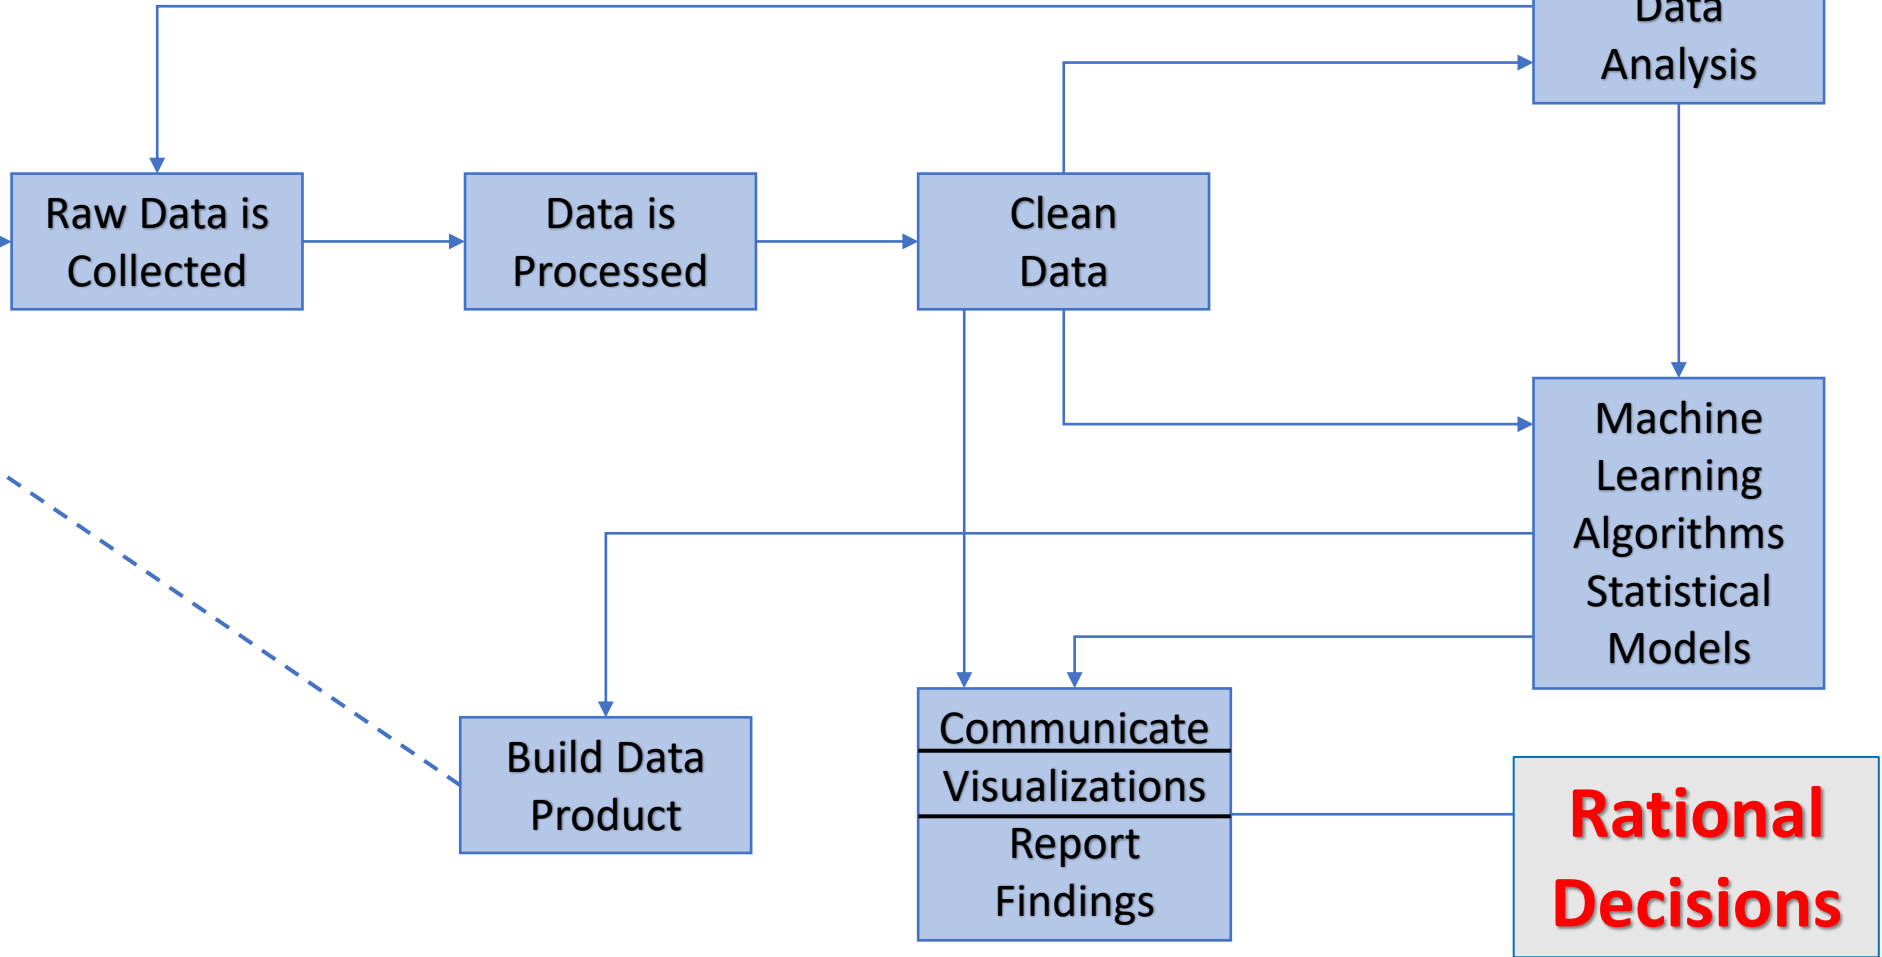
Data
Analysis

Raw Data is Collected

Data is Processed

Clean Data

Machine Learning Algorithms Statistical Models

Build Data Product

Communicate

Visualizations

Report Findings

Rational Decisions